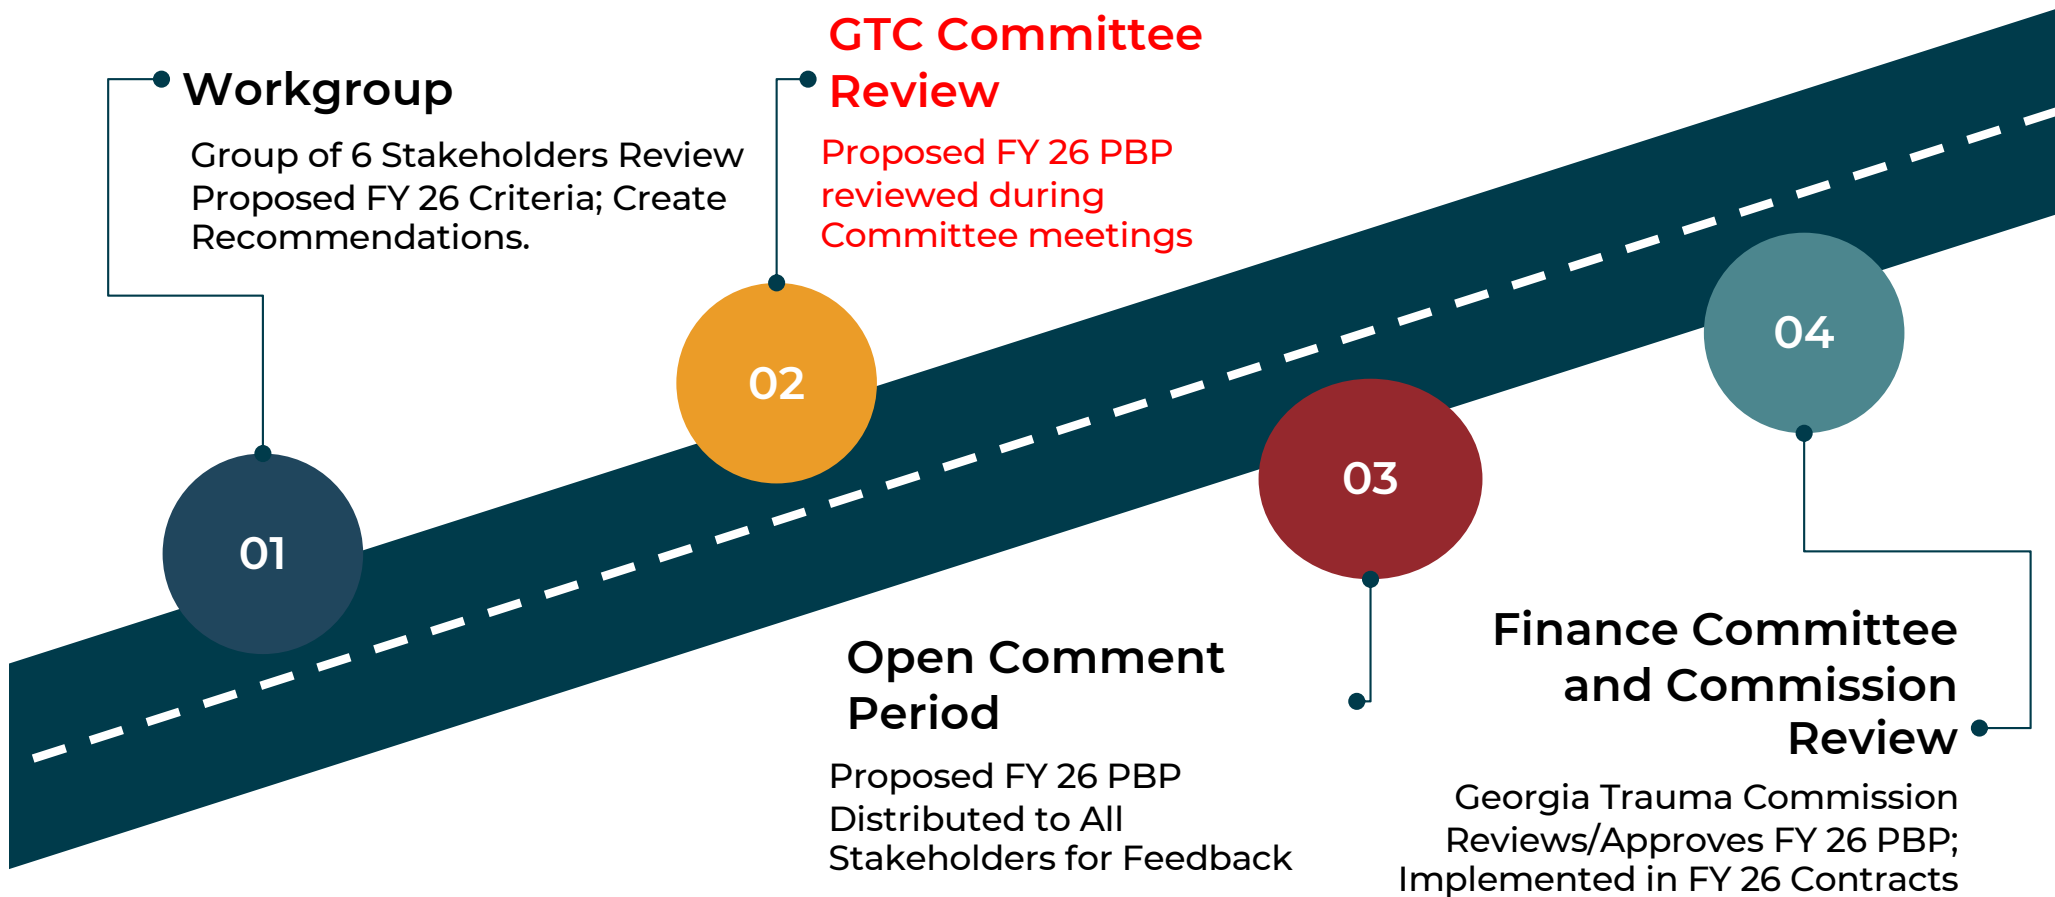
Workgroup

Group of 6 Stakeholders Review Proposed FY 26 Criteria; Create Recommendations.

GTC Committee Review

Proposed FY 26 PBP reviewed during Committee meetings

01

02

03

04

Open Comment Period

Proposed FY 26 PBP Distributed to All Stakeholders for Feedback

Finance Committee and Commission Review

Georgia Trauma Commission Reviews/Approves FY 26 PBP; Implemented in FY 26 Contracts